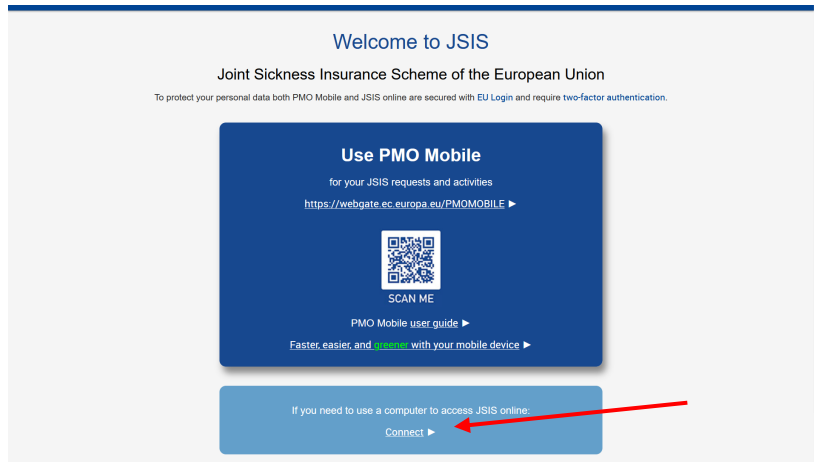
Welcome to JSIS

Joint Sickness Insurance Scheme of the European Union

To protect your personal data both PMO Mobile and JSIS online are secured with EU Login and require two-factor authentication.

Use PMO Mobile

for your JSIS requests and activities

https://webgate.ec.europa.eu/PMOMOBILE ►

SCAN ME

PMO Mobile user guide ►

Faster, easier, and greener with your mobile device ►

If you need to use a computer to access JSIS online:

Connect ►